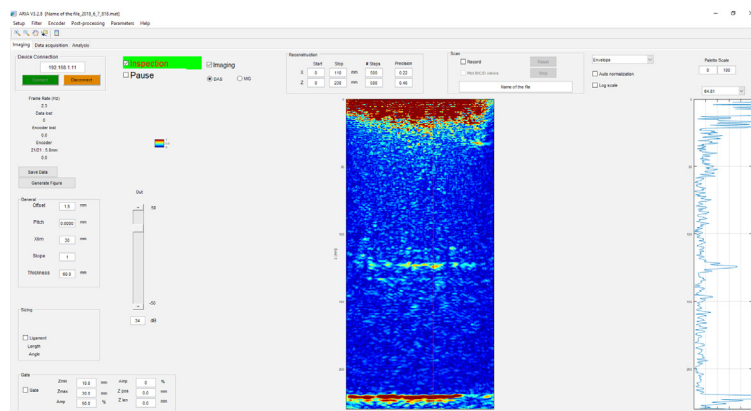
ARIA V2.0 (Name of the file_2018_6_7_819.mat)

Setup Filter Encoder Post-processing Parameters Help

Imaging Data acquisition Analysis

Device Connection

192.168.1.11

Connect Disconnect

Frame Rate (Hz)
2.3
Data lost
0
Encoder lost
0.0
Encoder
21/21 : 5.8mm
0.0

Save Data

Generate Figure

Inspection

Pause

Imaging

DAS MID

Reconstruction

| | Start | Stop | | # Steps | Precision |
|---|---|---|---|---|---|
| X | 0 | 110 | mm | 550 | 0.22 |
| Z | 0 | 228 | mm | 550 | 0.46 |

Scan

Record

Plot RICCI values

Reset

Stop

Name of the file

Envelope

Auto normalization

Log scale

Palette Scale

0 100

64.61

Gain

56

-30

34 dB

General

Offset 1.5 mm

Pitch 0.0000 mm

Xlim 30 mm

Slope 1

Thickness 60.0 mm

Sizing

Ligament

Length

Angle

Gate

Gate

Zmin 10.0 mm

Zmax 30.0 mm

Amp 50.0 %

Amp 0 %

Z pos 0.0 mm

Z len 0.0 mm

Z (mm)